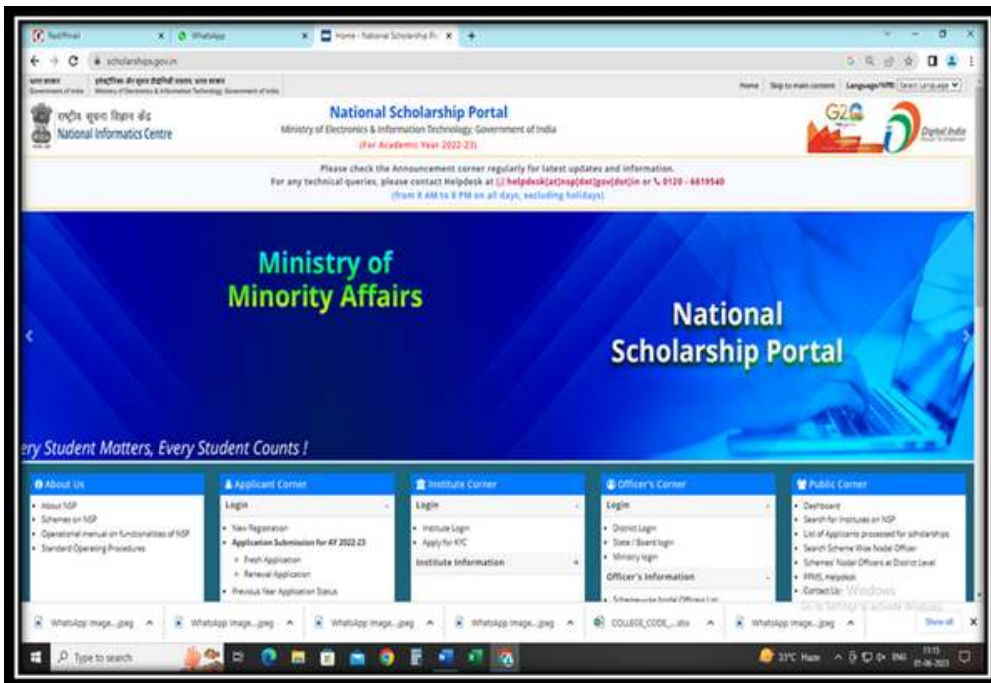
TestMoz | WhatsApp | Home - National Scholarship Po

scholarships.gov.in

Home | Skip to main content | Language/भाषा Select Language

राष्ट्रीय सूचना विज्ञान केंद्र
National Informatics Centre

National Scholarship Portal
Ministry of Electronics & Information Technology, Government of India
(For Academic Year 2022-23)

G20

Digital India

Please check the Announcement corner regularly for latest updates and information.
For any technical queries, please contact Helpdesk at helpdesk[at]nsp[dot]gov[dot]in or 0120 - 6619540
(from 8 AM to 8 PM on all days, excluding holidays)

Ministry of Minority Affairs

National Scholarship Portal

ery Student Matters, Every Student Counts !

About Us
- About NSP
- Schemes on NSP
- Operational manual on functionalities of NSP
- Standard Operating Procedures

Applicant Corner
Login
- New Registration
- Application Submission for AY 2022-23
- Fresh Application
- Renewal Application
- Previous Year Application Status

Institute Corner
Login
- Institute Login
- Apply for KYC
Institute Information

Officer's Corner
Login
- District Login
- State / Board login
- Ministry login
Officer's Information
- Scheme-wise Nodal Officers List

Public Corner
- Dashboard
- Search for Institutes on NSP
- List of Applicants processed for scholarships
- Search Scheme Wise Nodal Officer
- Schemes' Nodal Officers at District Level
- PFMS, Helpdesk
- Contact Us

Activate Windows
Go to Settings to activate Windows.

WhatsApp Image....jpeg | WhatsApp Image....jpeg | WhatsApp Image....jpeg | WhatsApp Image....jpeg | COLLEGE_CODE_....xlsx | WhatsApp Image....jpeg | Show all

Type to search

33°C Haze ENG 11:15 01-06-2023